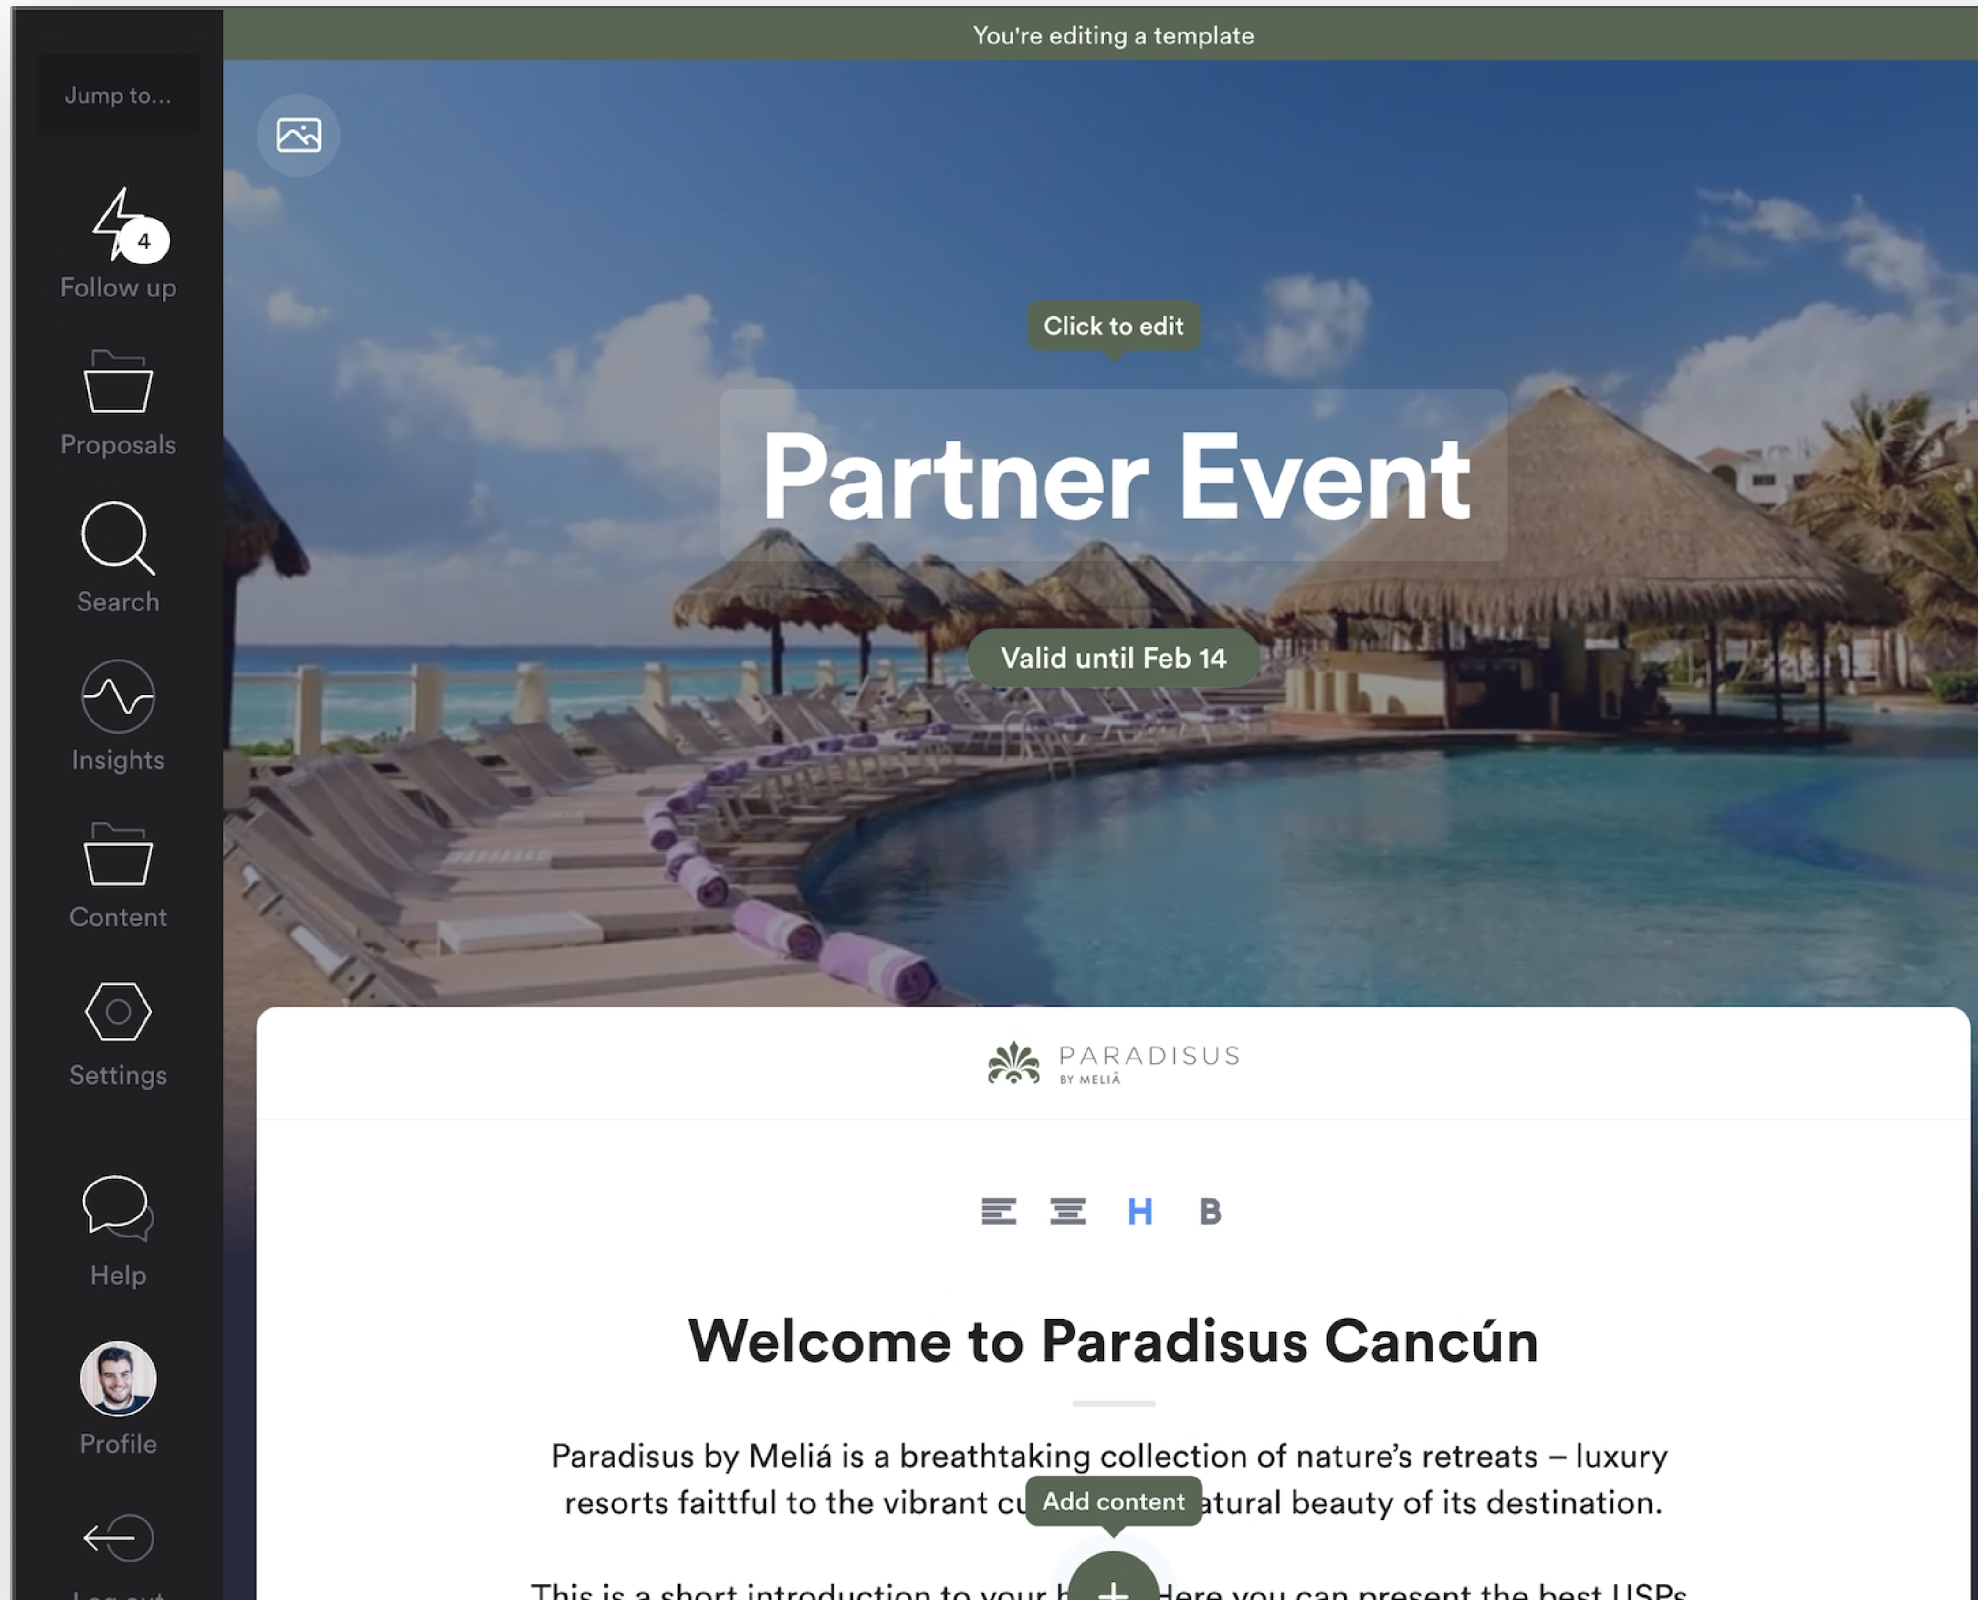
You're editing a template

Jump to...

4
Follow up

Proposals

Search

Insights

Content

Settings

Help

Profile

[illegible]

Click to edit

Partner Event

Valid until Feb 14

PARADISUS
BY MELIÁ

H B

Welcome to Paradisus Cancún

Paradisus by Meliá is a breathtaking collection of nature's retreats – luxury resorts faittful to the vibrant cu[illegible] atural beauty of its destination.

Add content

This is a short introduction to your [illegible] Here you can present the best USPs